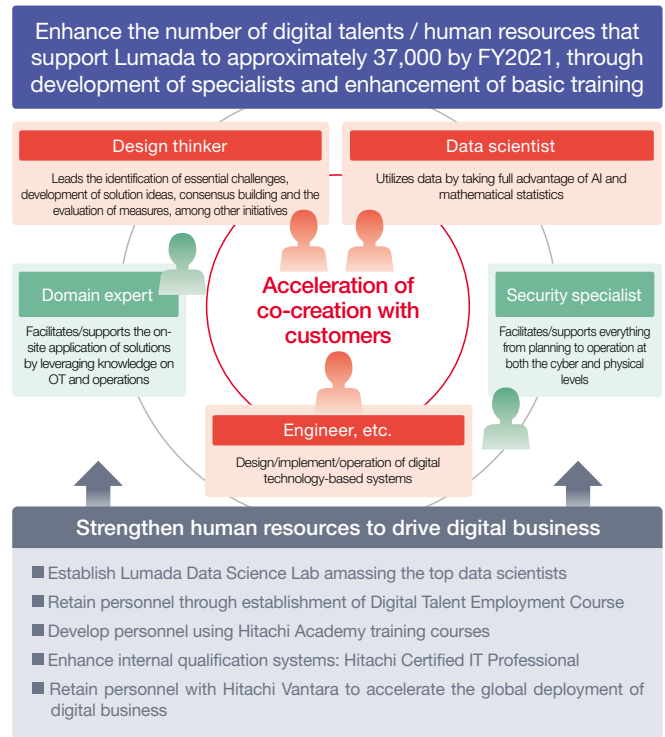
Enhance the number of digital talents / human resources that support Lumada to approximately 37,000 by FY2021, through development of specialists and enhancement of basic training

Design thinker

Leads the identification of essential challenges, development of solution ideas, consensus building and the evaluation of measures, among other initiatives

Data scientist

Utilizes data by taking full advantage of AI and mathematical statistics

Acceleration of co-creation with customers

Domain expert

Facilitates/supports the on-site application of solutions by leveraging knowledge on OT and operations

Security specialist

Facilitates/supports everything from planning to operation at both the cyber and physical levels

Engineer, etc.

Design/implement/operation of digital technology-based systems

Strengthen human resources to drive digital business

Establish Lumada Data Science Lab amassing the top data scientists

Retain personnel through establishment of Digital Talent Employment Course

Develop personnel using Hitachi Academy training courses

Enhance internal qualification systems: Hitachi Certified IT Professional

Retain personnel with Hitachi Vantara to accelerate the global deployment of digital business